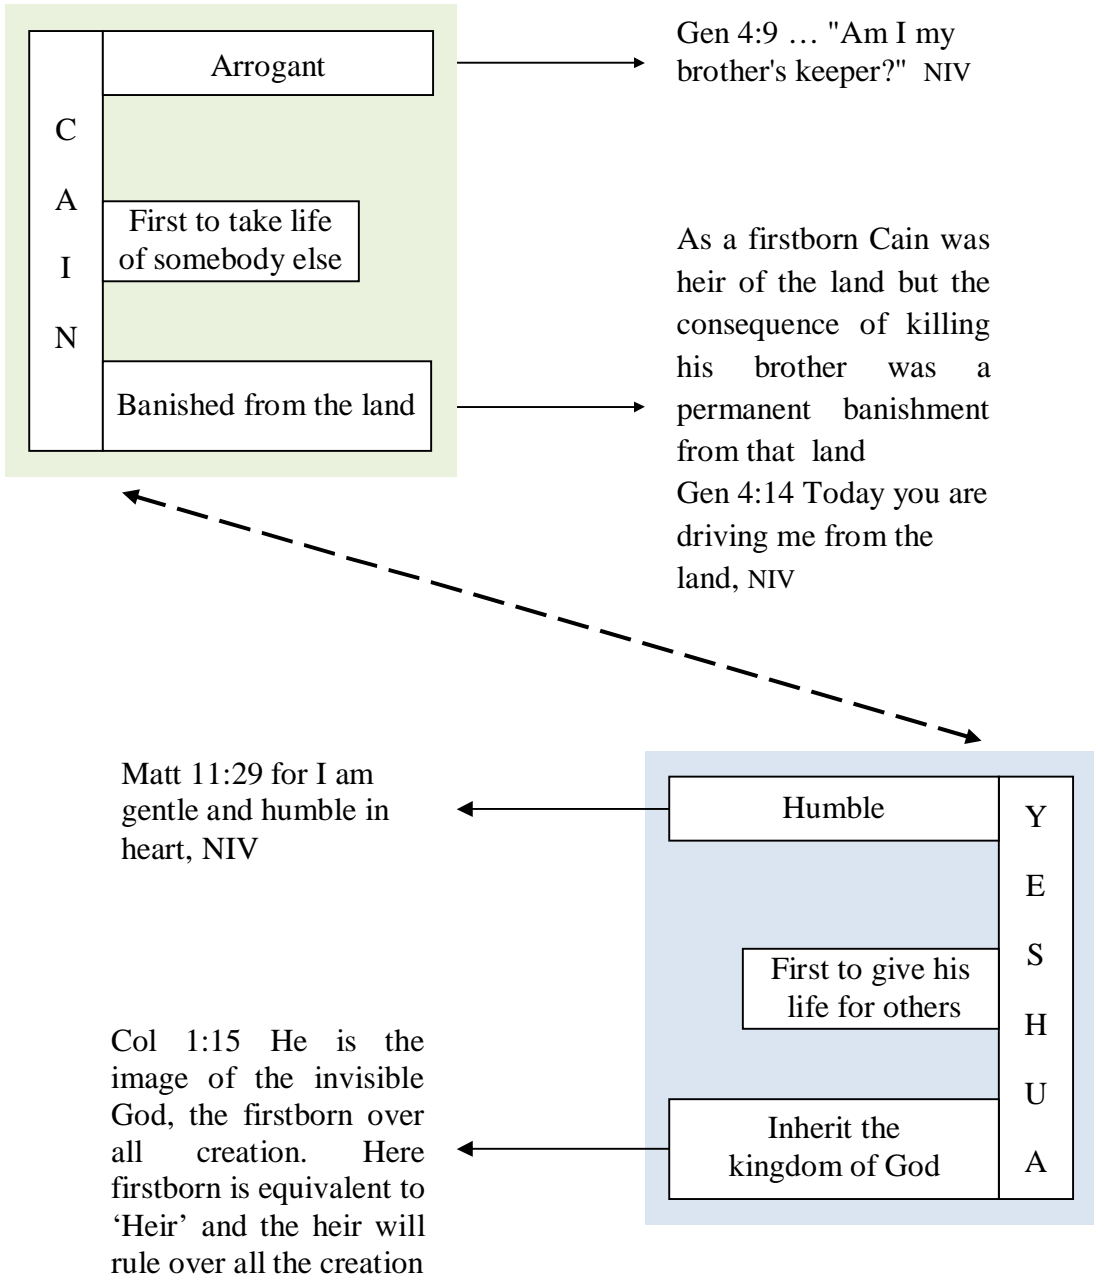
C
A
I
N

Arrogant

First to take life of somebody else

Banished from the land

Gen 4:9 … "Am I my brother's keeper?" NIV

As a firstborn Cain was heir of the land but the consequence of killing his brother was a permanent banishment from that land
Gen 4:14 Today you are driving me from the land, NIV

Matt 11:29 for I am gentle and humble in heart, NIV

Col 1:15 He is the image of the invisible God, the firstborn over all creation. Here firstborn is equivalent to 'Heir' and the heir will rule over all the creation

Humble

First to give his life for others

Inherit the kingdom of God

Y
E
S
H
U
A